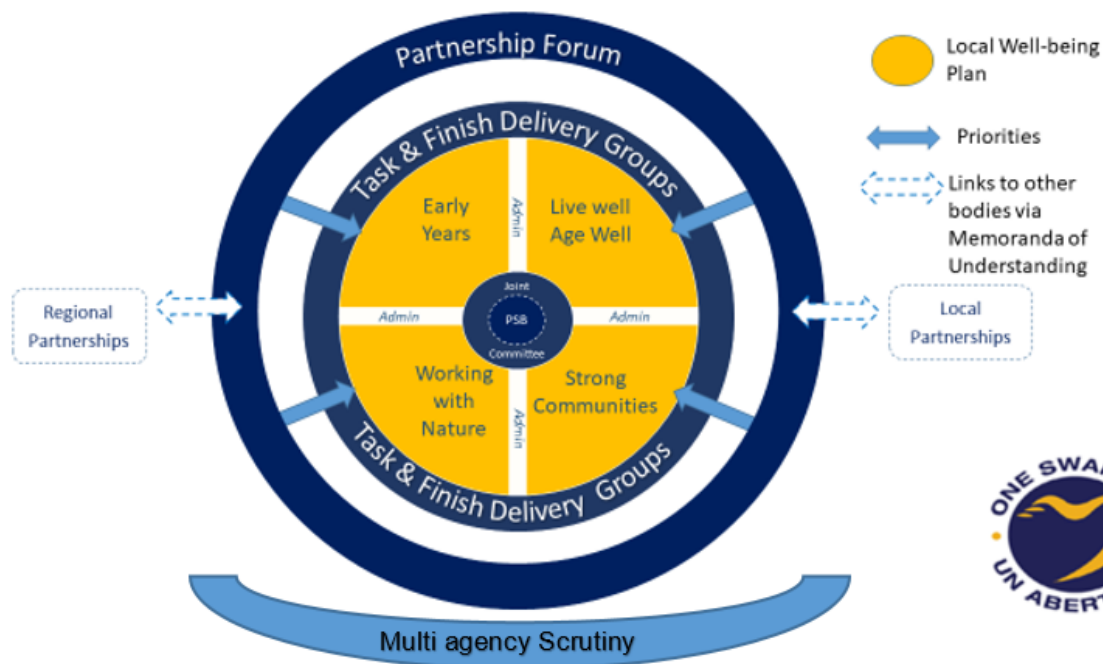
Partnership Forum

Task & Finish Delivery Groups

Early Years

Admin

Live well Age Well

Admin

Joint

PSB

Committee

Admin

Working with Nature

Admin

Strong Communities

Task & Finish Delivery Groups

Local Well-being Plan

Priorities

Links to other bodies via Memoranda of Understanding

Regional Partnerships

Local Partnerships

ONE SWA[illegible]

UN ABERT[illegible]

Multi agency Scrutiny